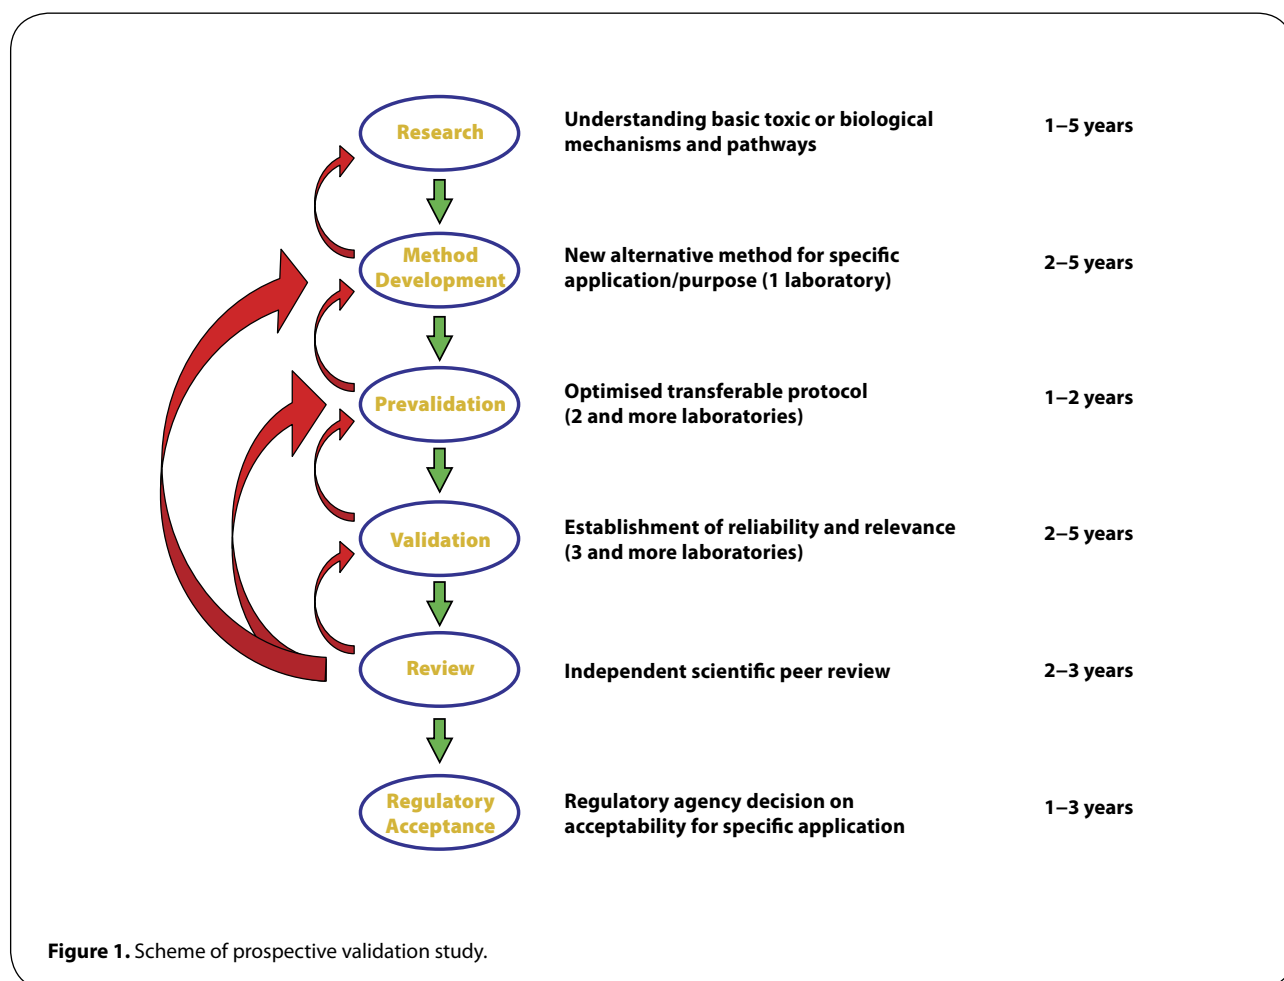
Research

Understanding basic toxic or biological mechanisms and pathways

1–5 years

Method Development

New alternative method for specific application/purpose (1 laboratory)

2–5 years

Prevalidation

Optimised transferable protocol (2 and more laboratories)

1–2 years

Validation

Establishment of reliability and relevance (3 and more laboratories)

2–5 years

Review

Independent scientific peer review

2–3 years

Regulatory Acceptance

Regulatory agency decision on acceptability for specific application

1–3 years

**Figure 1.** Scheme of prospective validation study.